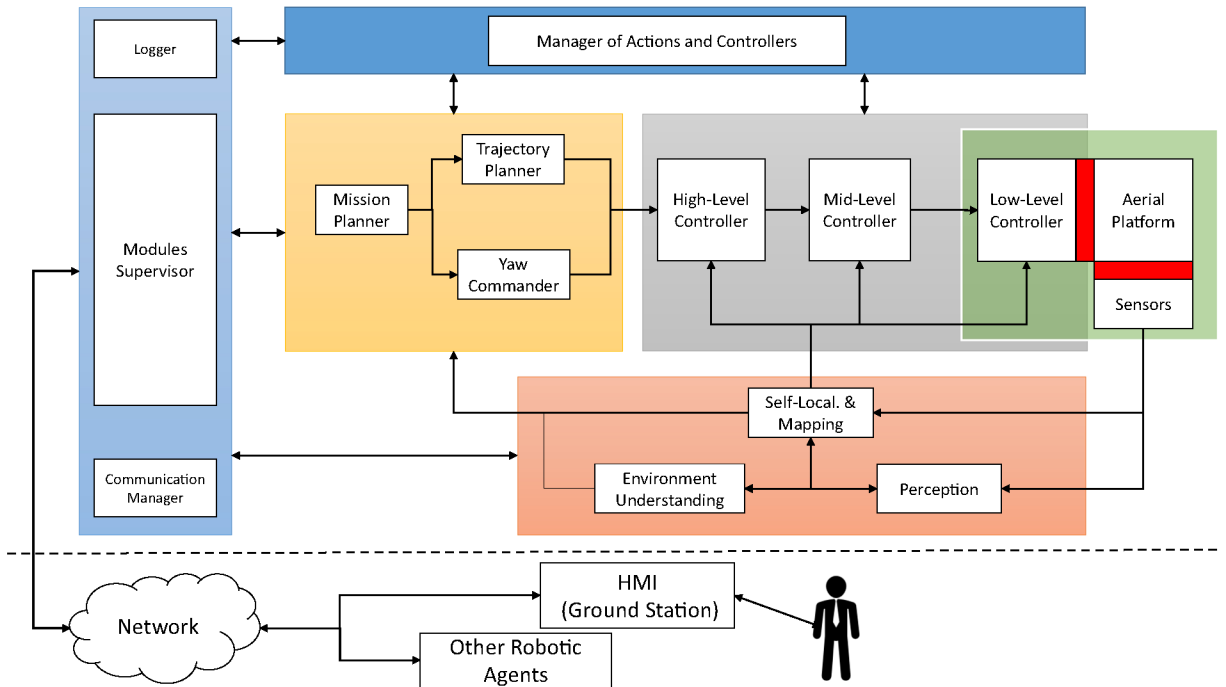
Logger

Manager of Actions and Controllers

Modules Supervisor

Mission Planner

Trajectory Planner

Yaw Commander

High-Level Controller

Mid-Level Controller

Low-Level Controller

Aerial Platform

Sensors

Self-Local. & Mapping

Environment Understanding

Perception

Communication Manager

Network

HMI (Ground Station)

Other Robotic Agents